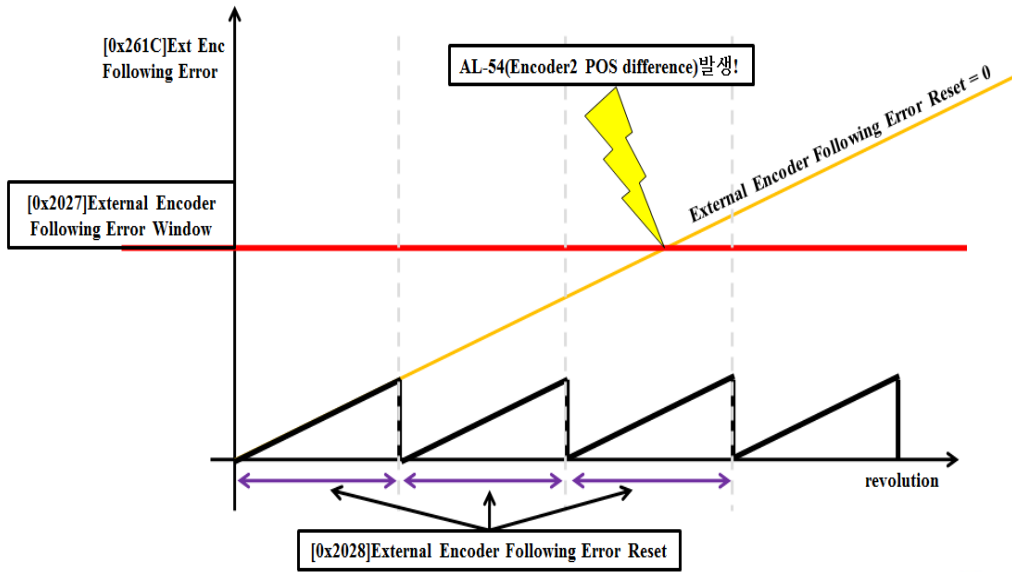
[0x261C]Ext Enc Following Error

AL-54(Encoder2 POS difference)발생!

External Encoder Following Error Reset = 0

[0x2027]External Encoder Following Error Window

revolution

[0x2028]External Encoder Following Error Reset